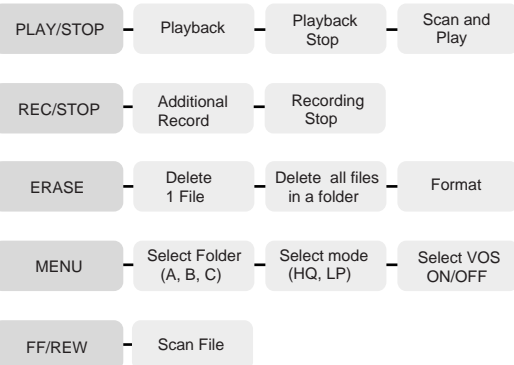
PLAY/STOP
Playback
Playback Stop
Scan and Play

REC/STOP
Additional Record
Recording Stop

ERASE
Delete 1 File
Delete all files in a folder
Format

MENU
Select Folder (A, B, C)
Select mode (HQ, LP)
Select VOS ON/OFF

FF/REW
Scan File